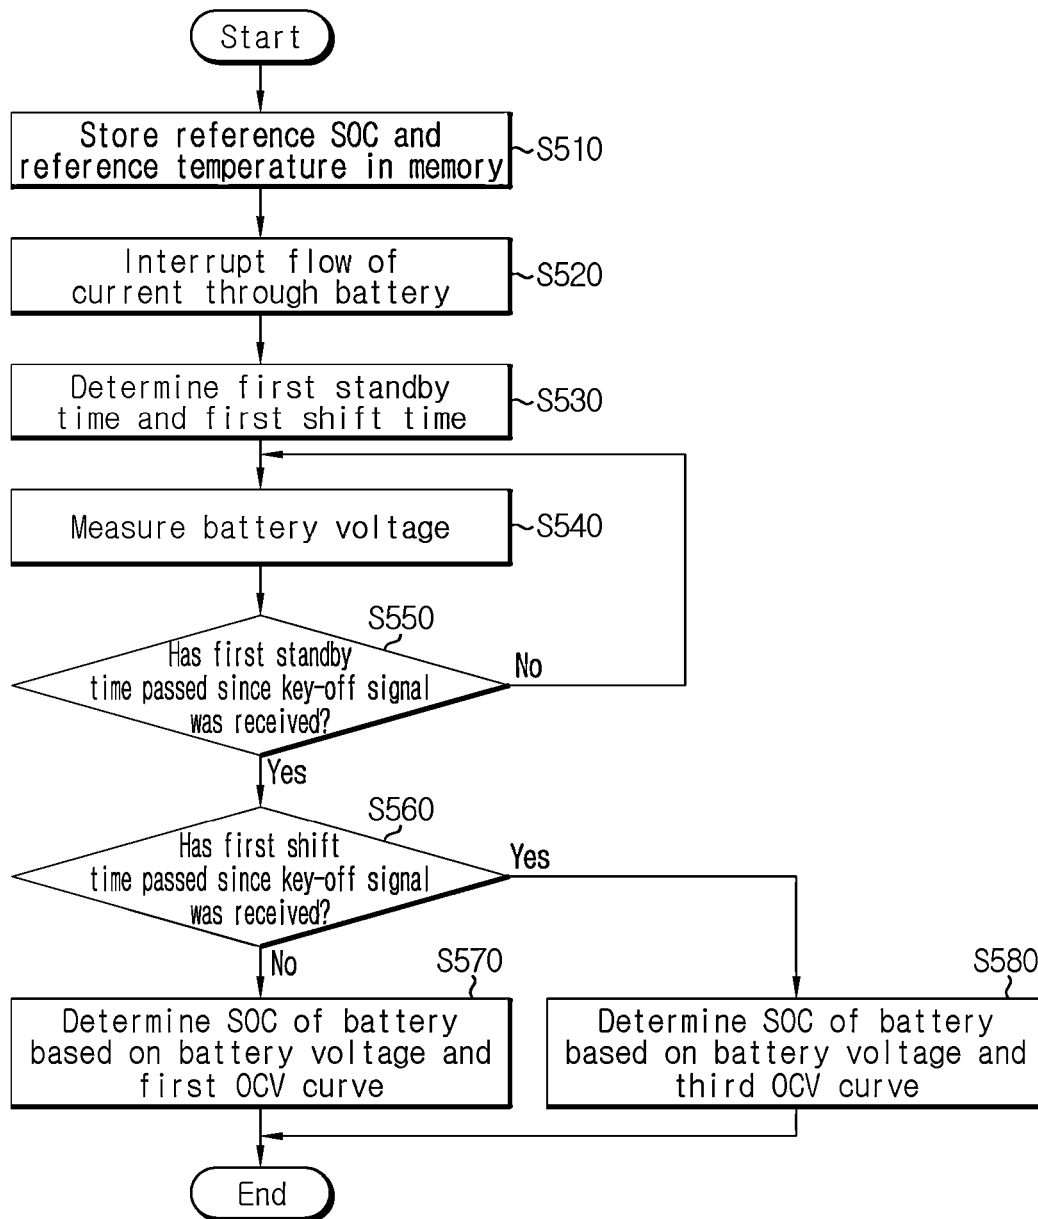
Start

Store reference SOC and reference temperature in memory

S510

Interrupt flow of current through battery

S520

Determine first standby time and first shift time

S530

Measure battery voltage

S540

S550

Has first standby time passed since key-off signal was received?

No

Yes

S560

Has first shift time passed since key-off signal was received?

Yes

No

S570

Determine SOC of battery based on battery voltage and first OCV curve

S580

Determine SOC of battery based on battery voltage and third OCV curve

End